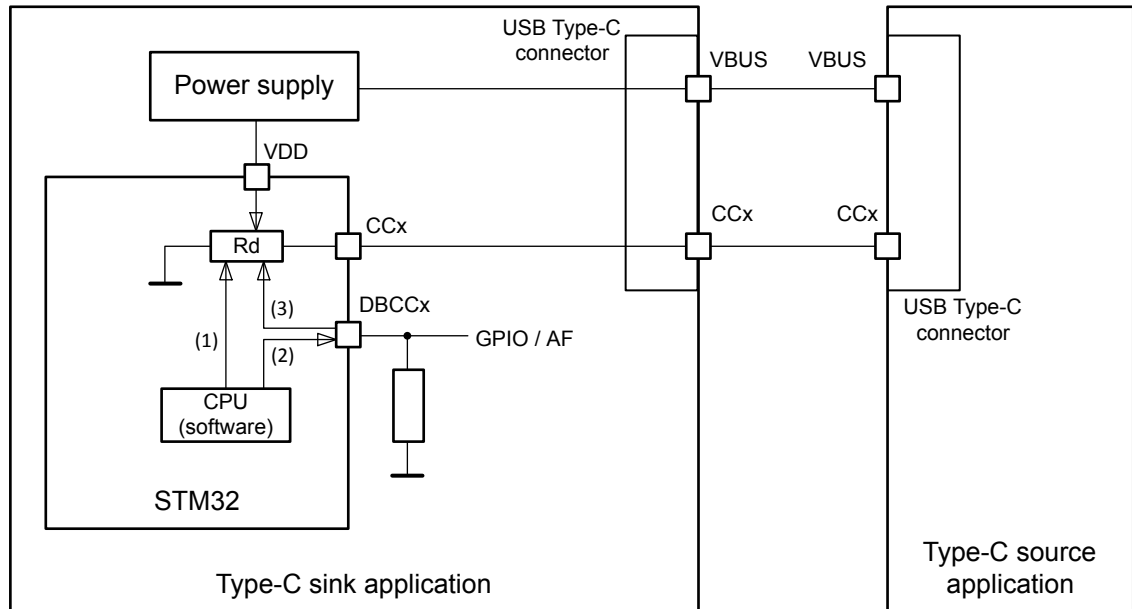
USB Type-C connector

Power supply

VBUS

VBUS

VDD

CCx

CCx

CCx

Rd

(3)

DBCCx

(1)

(2)

GPIO / AF

USB Type-C connector

CPU (software)

STM32

Type-C sink application

Type-C source application